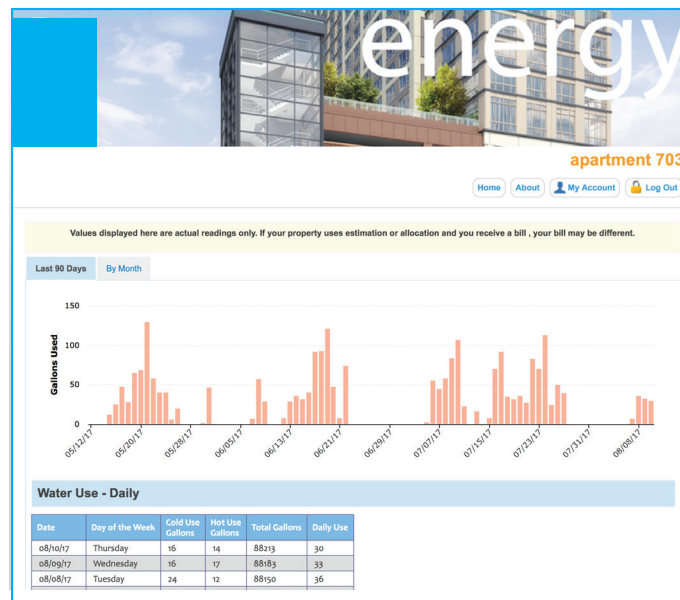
energy

apartment 703

Home | About | My Account | Log Out

Values displayed here are actual readings only. If your property uses estimation or allocation and you receive a bill , your bill may be different.

Last 90 Days | By Month

150
100
50
0

Gallons Used

05/12/17 05/20/17 05/28/17 06/05/17 06/13/17 06/21/17 06/29/17 07/07/17 07/15/17 07/23/17 07/31/17 08/08/17

Water Use - Daily

| Date | Day of the Week | Cold Use Gallons | Hot Use Gallons | Total Gallons | Daily Use |
|---|---|---|---|---|---|
| 08/10/17 | Thursday | 16 | 14 | 88213 | 30 |
| 08/09/17 | Wednesday | 16 | 17 | 88183 | 33 |
| 08/08/17 | Tuesday | 24 | 12 | 88150 | 36 |